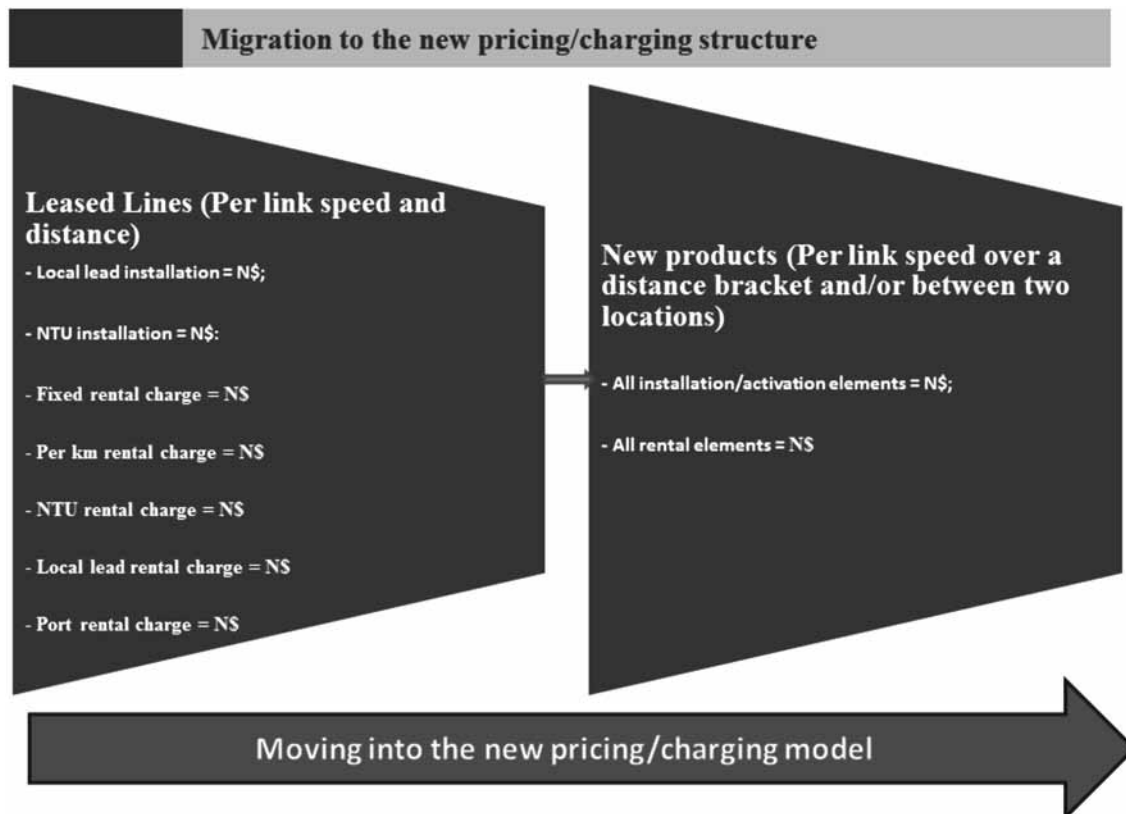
Migration to the new pricing/charging structure

Leased Lines (Per link speed and distance)

- Local lead installation = N$;

- NTU installation = N$:

- Fixed rental charge = N$

- Per km rental charge = N$

- NTU rental charge = N$

- Local lead rental charge = N$

- Port rental charge = N$

New products (Per link speed over a distance bracket and/or between two locations)

- All installation/activation elements = N$;

- All rental elements = N$

Moving into the new pricing/charging model